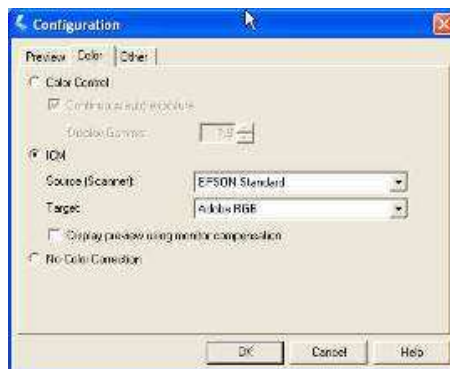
Configuration

Preview | Color | Other

Color Control

Continuous auto exposure

Display Gamma: 1.8

ICM

Source (Scanner): EPSON Standard

Target: Adobe RGB

Display preview using monitor compensation

No Color Correction

OK | Cancel | Help